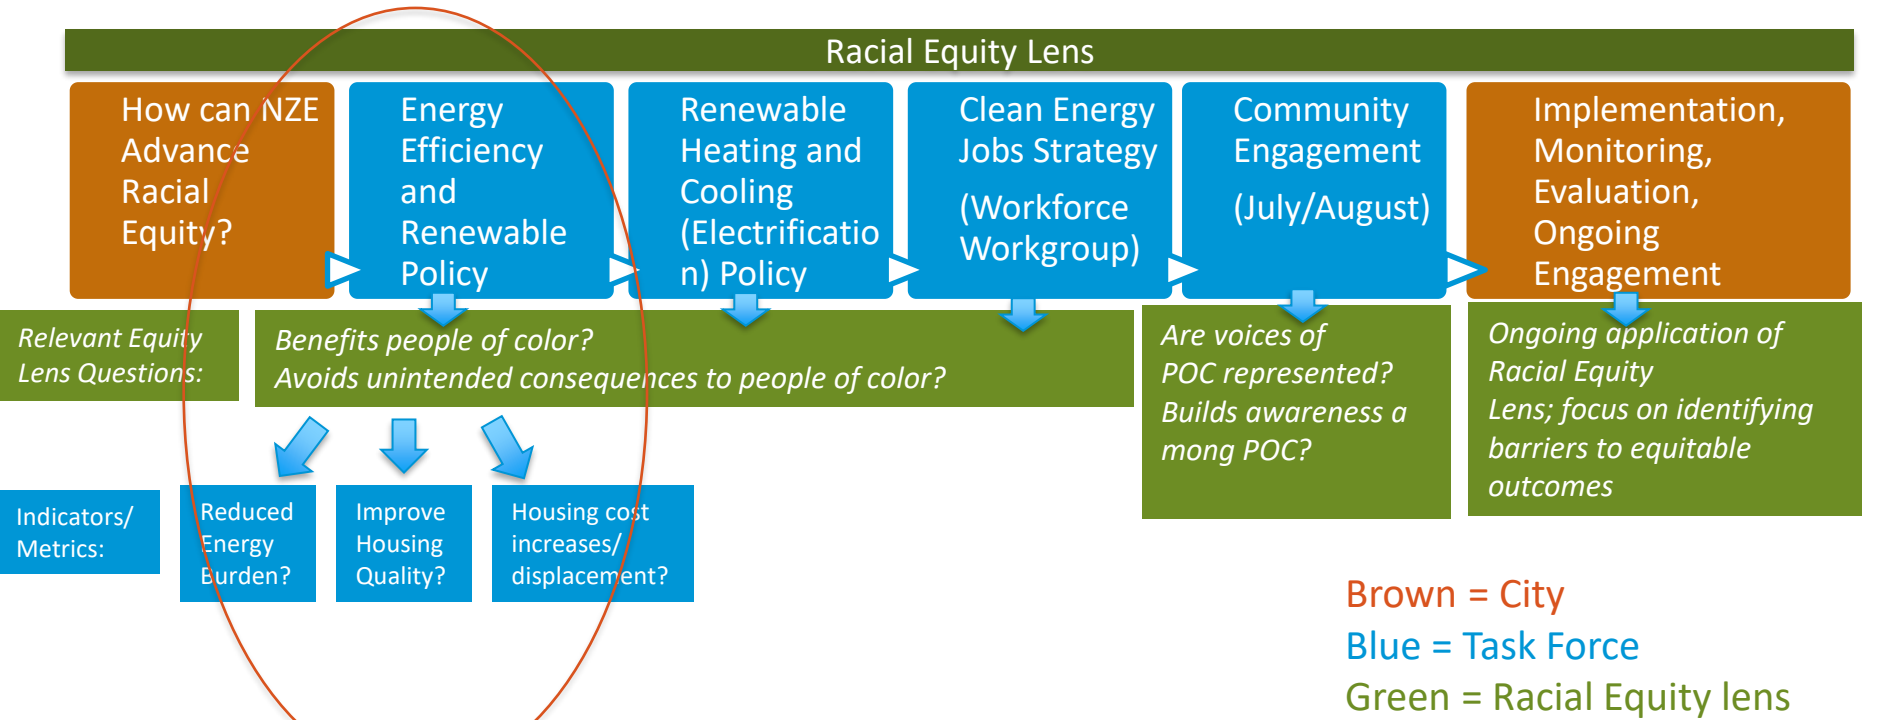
Racial Equity Lens

How can NZE Advance Racial Equity?

Energy Efficiency and Renewable Policy

Renewable Heating and Cooling (Electrification) Policy

Clean Energy Jobs Strategy

(Workforce Workgroup)

Community Engagement

(July/August)

Implementation, Monitoring, Evaluation, Ongoing Engagement

Relevant Equity Lens Questions:

Benefits people of color?
Avoids unintended consequences to people of color?

Are voices of POC represented?
Builds awareness a mong POC?

Ongoing application of Racial Equity Lens; focus on identifying barriers to equitable outcomes

Indicators/ Metrics:

Reduced Energy Burden?

Improve Housing Quality?

Housing cost increases/ displacement?

Brown = City
Blue = Task Force
Green = Racial Equity lens